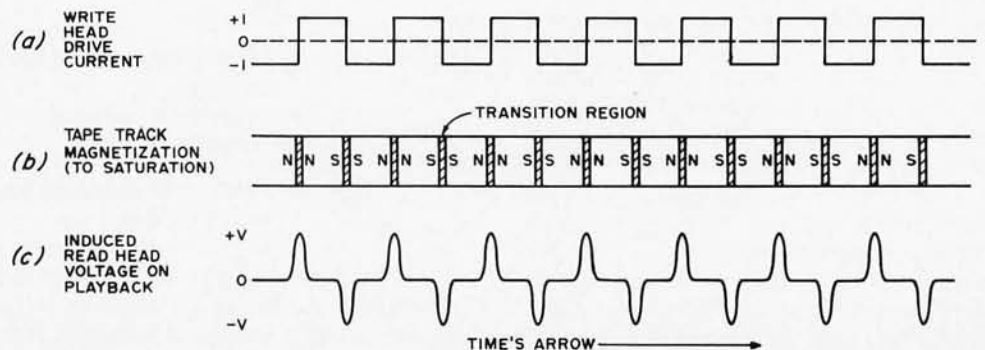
(a) WRITE HEAD DRIVE CURRENT

+I
0
−I

(b) TAPE TRACK MAGNETIZATION (TO SATURATION)

TRANSITION REGION

N N S S N N S S N N S S N N S S N N S S N N S S N N S

(c) INDUCED READ HEAD VOLTAGE ON PLAYBACK

+V
0
−V

TIME'S ARROW